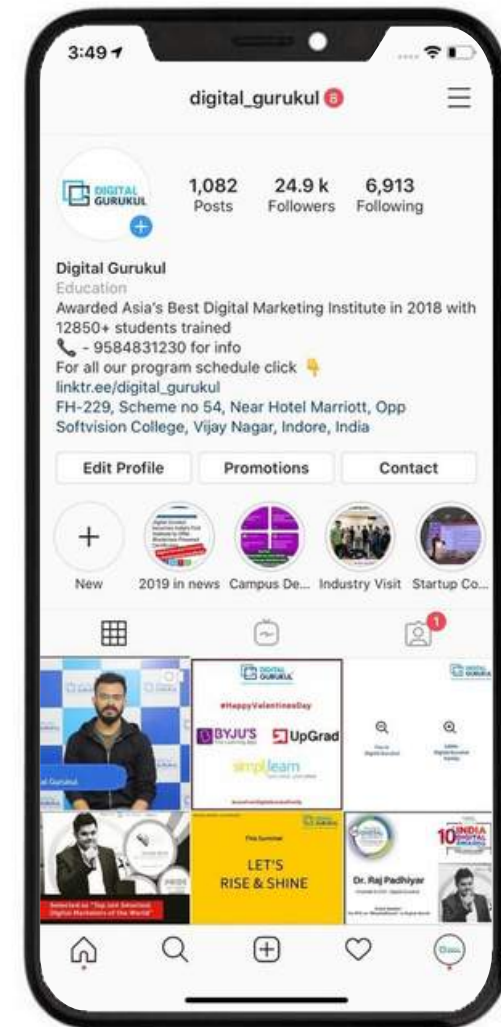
3:49

digital_gurukul 8

DIGITAL GURUKUL

1,082 Posts
24.9 k Followers
6,913 Following

Digital Gurukul
Education
Awarded Asia's Best Digital Marketing Institute in 2018 with 12850+ students trained
📞 - 9584831230 for info
For all our program schedule click 👇
linktr.ee/digital_gurukul
FH-229, Scheme no 54, Near Hotel Marriott, Opp Softvision College, Vijay Nagar, Indore, India

Edit Profile
Promotions
Contact

New
2019 in news
Campus De...
Industry Visit
Startup Co...

1

al Gurukul

DIGITAL GURUKUL
#HappyValentinesDay
BYJU'S
UpGrad
simplilearn

DIGITAL GURUKUL

This Summer
LET'S RISE & SHINE

Dr. Raj Padhiyar

10 INDIA DIGITAL AWARDS